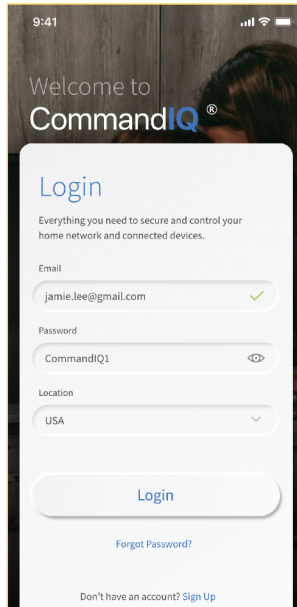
9:41

Welcome to
CommandIQ®

Login

Everything you need to secure and control your home network and connected devices.

Email
jamie.lee@gmail.com

Password
CommandIQ1

Location
USA

Login

Forgot Password?

Don't have an account? Sign Up